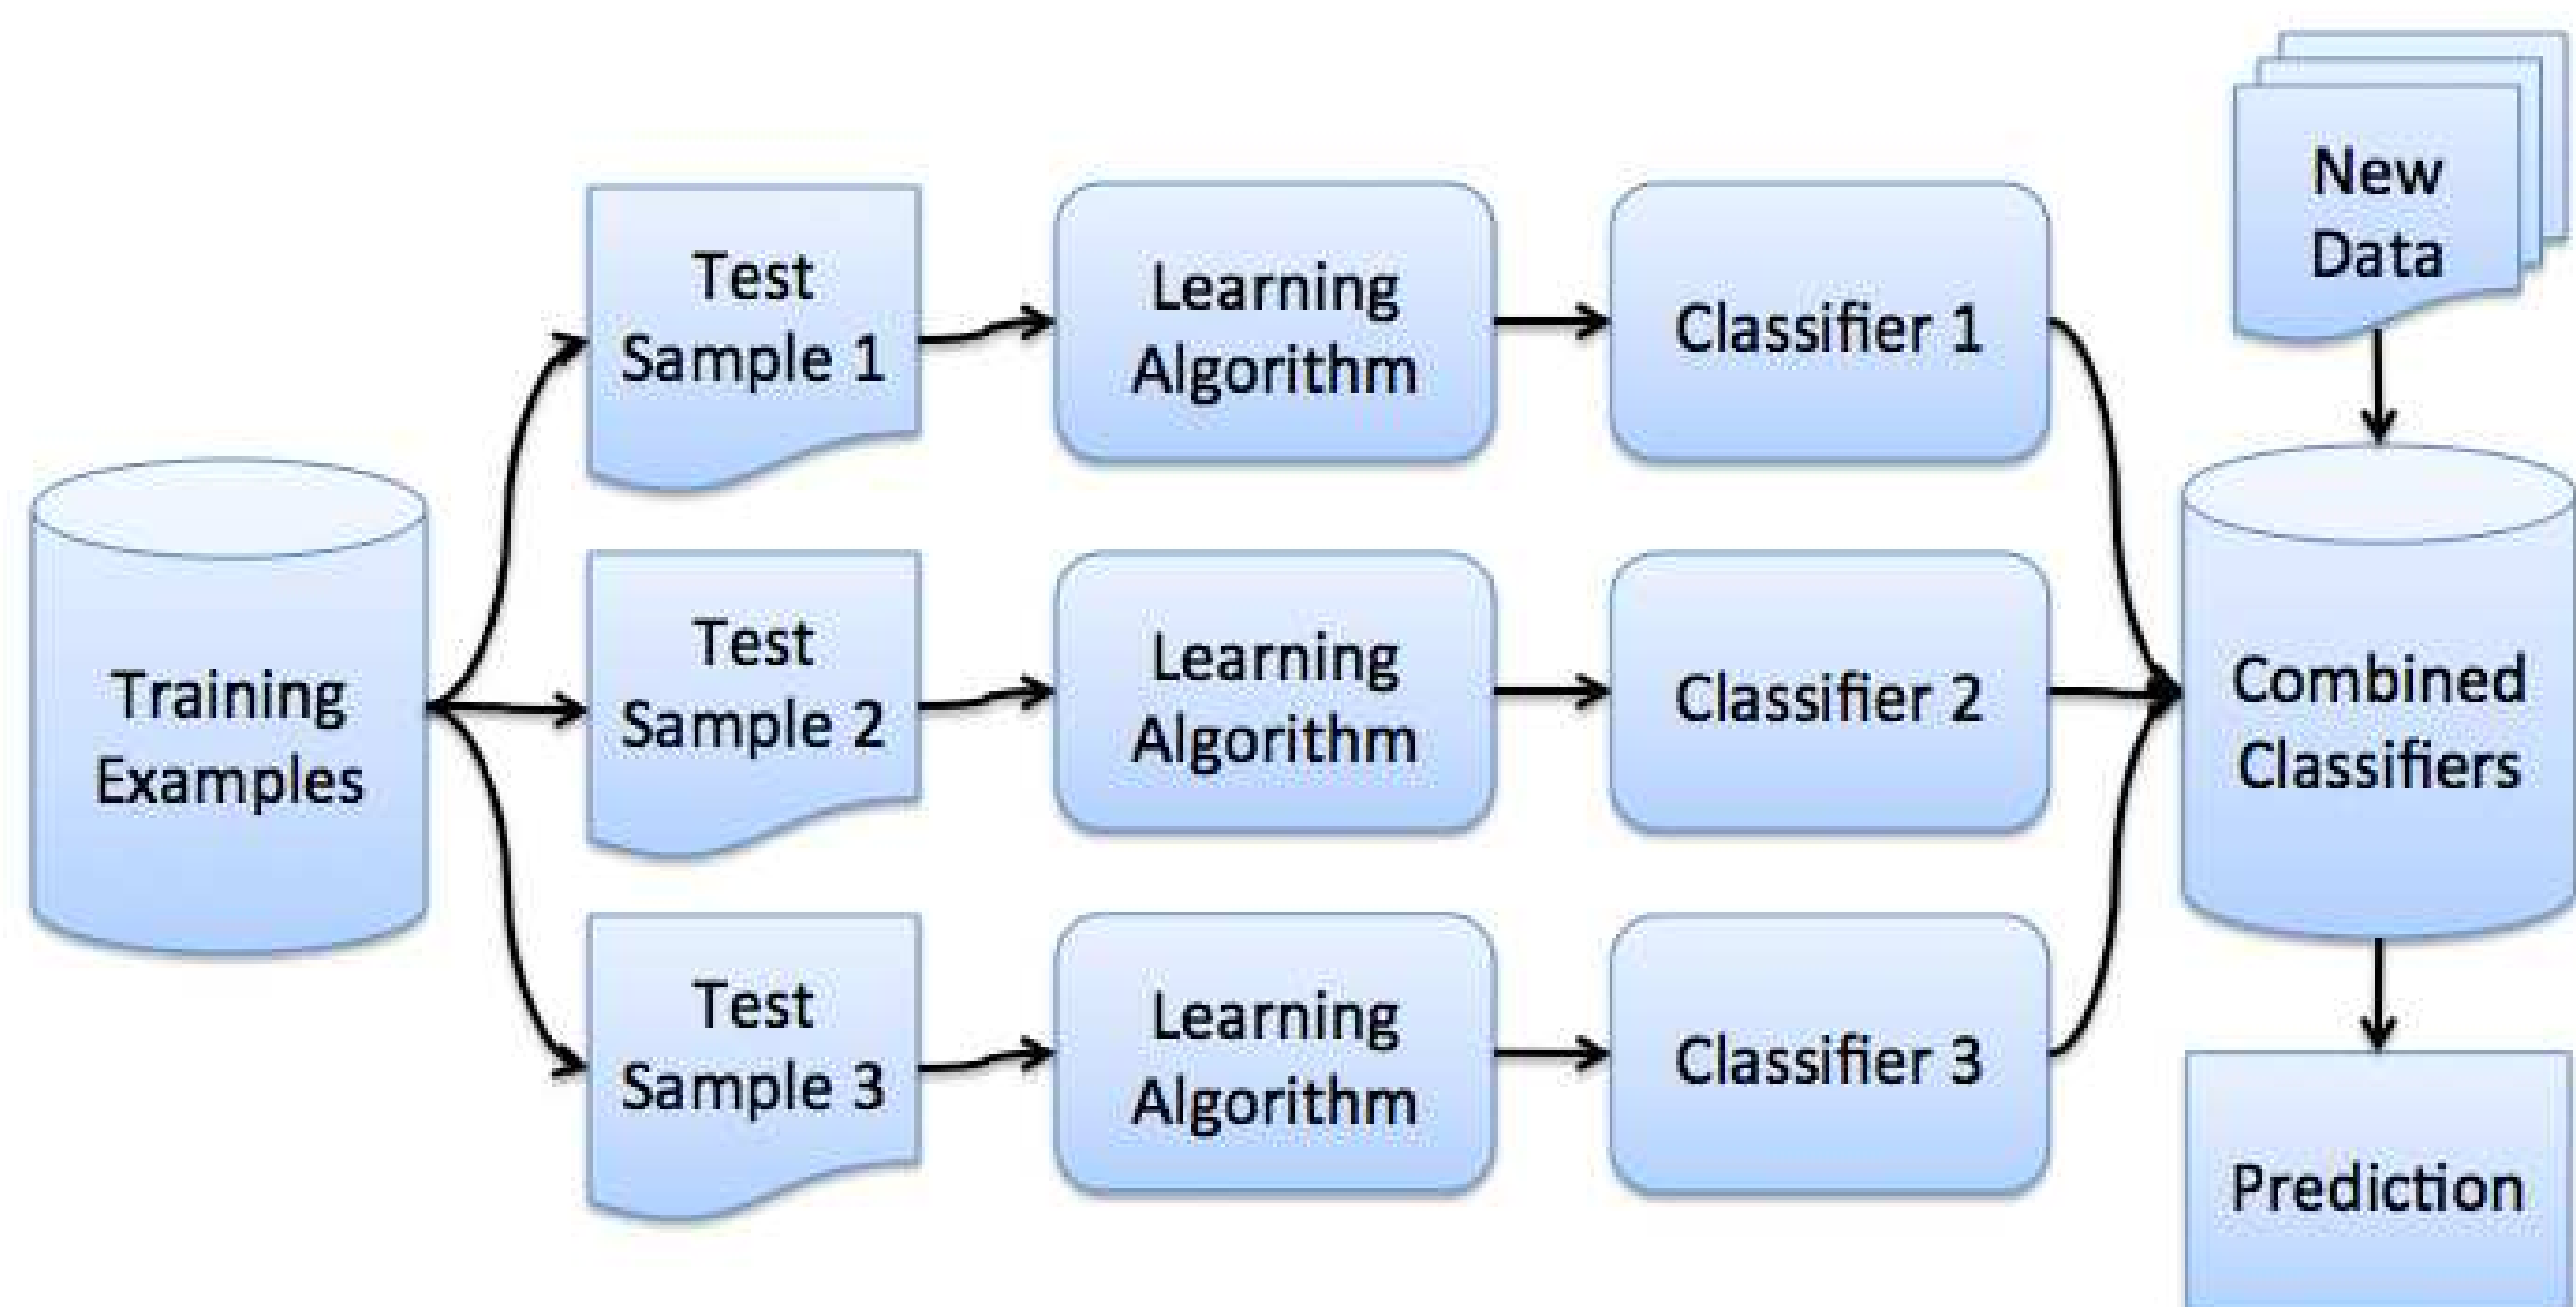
Training Examples

Test Sample 1

Learning Algorithm

Classifier 1

Test Sample 2

Learning Algorithm

Classifier 2

Test Sample 3

Learning Algorithm

Classifier 3

New Data

Combined Classifiers

Prediction